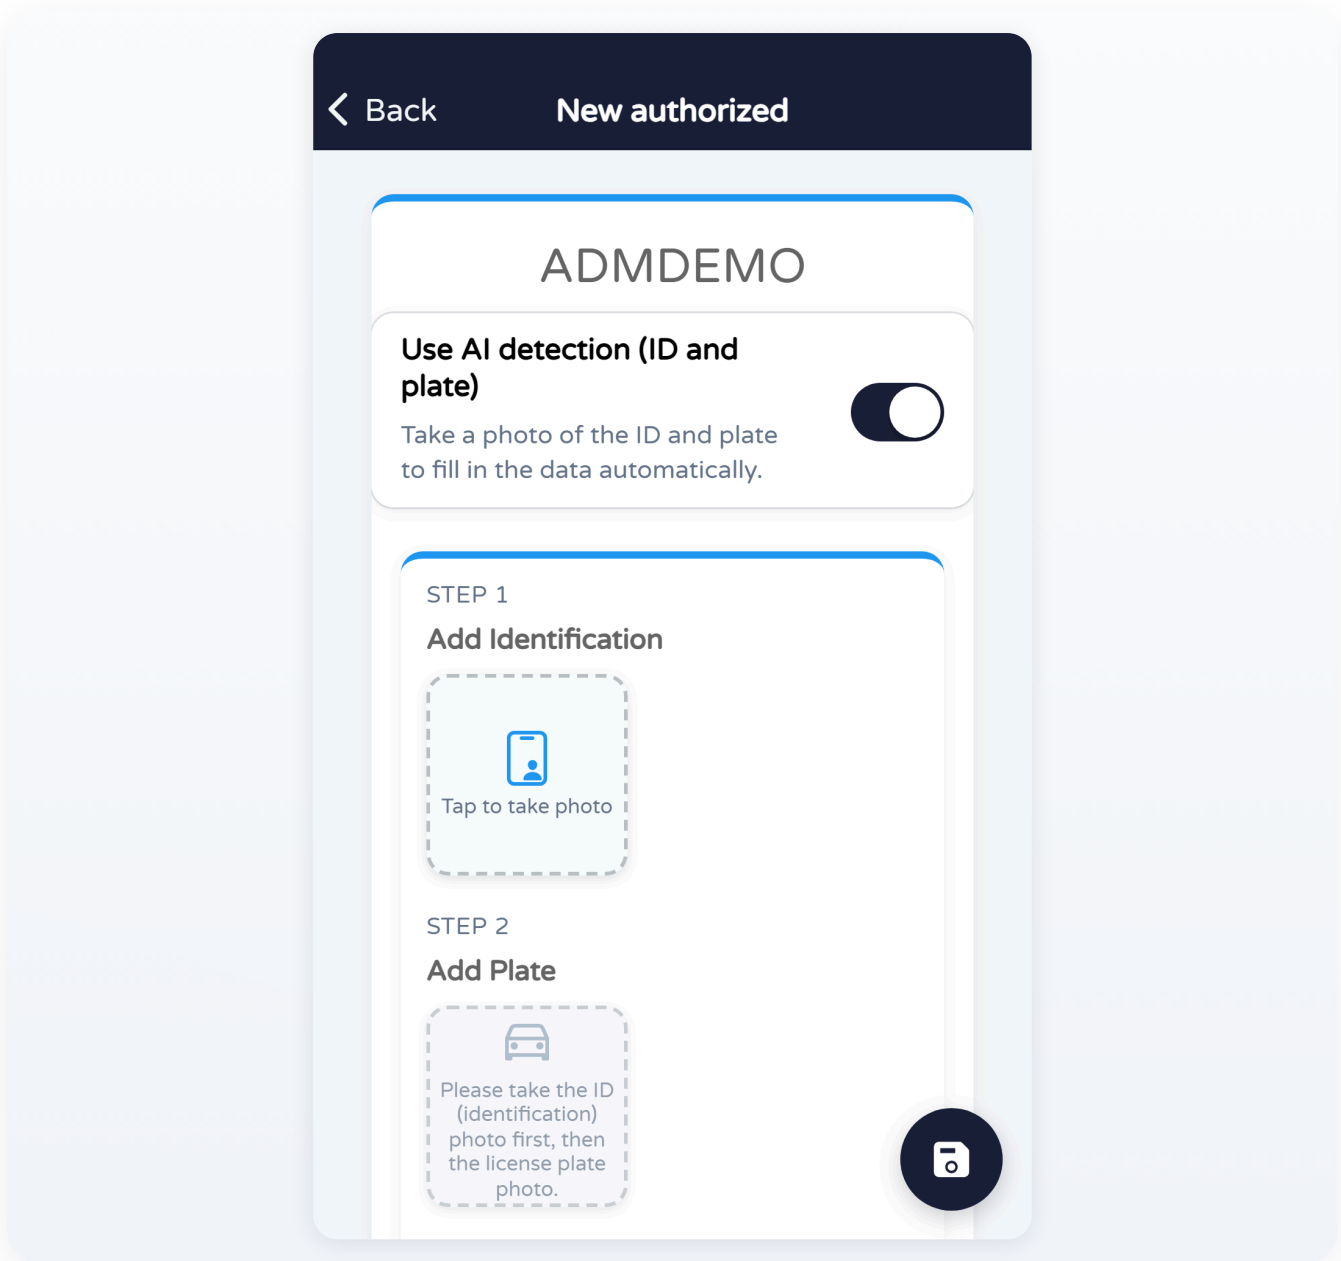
Back

New authorized

ADMDEMO

Use AI detection (ID and plate)

Take a photo of the ID and plate to fill in the data automatically.

STEP 1

Add Identification

Tap to take photo

STEP 2

Add Plate

Please take the ID (identification) photo first, then the license plate photo.